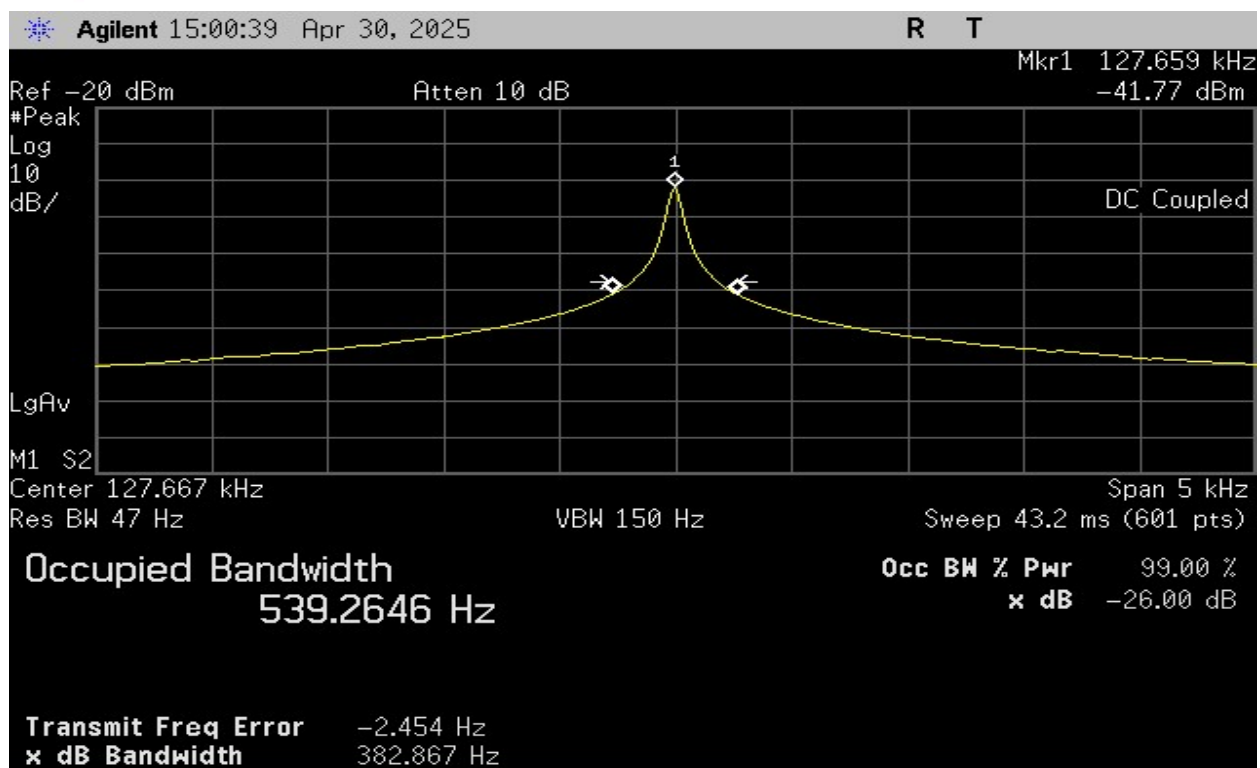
Agilent 15:00:39 Apr 30, 2025 R T

Mkr1 127.659 kHz
Ref −20 dBm Atten 10 dB −41.77 dBm
#Peak
Log
10
dB/

1

DC Coupled

LgAv

M1 S2
Center 127.667 kHz Span 5 kHz
Res BW 47 Hz VBW 150 Hz Sweep 43.2 ms (601 pts)

Occupied Bandwidth
539.2646 Hz

Occ BW % Pwr 99.00 %
x dB −26.00 dB

Transmit Freq Error −2.454 Hz
x dB Bandwidth 382.867 Hz